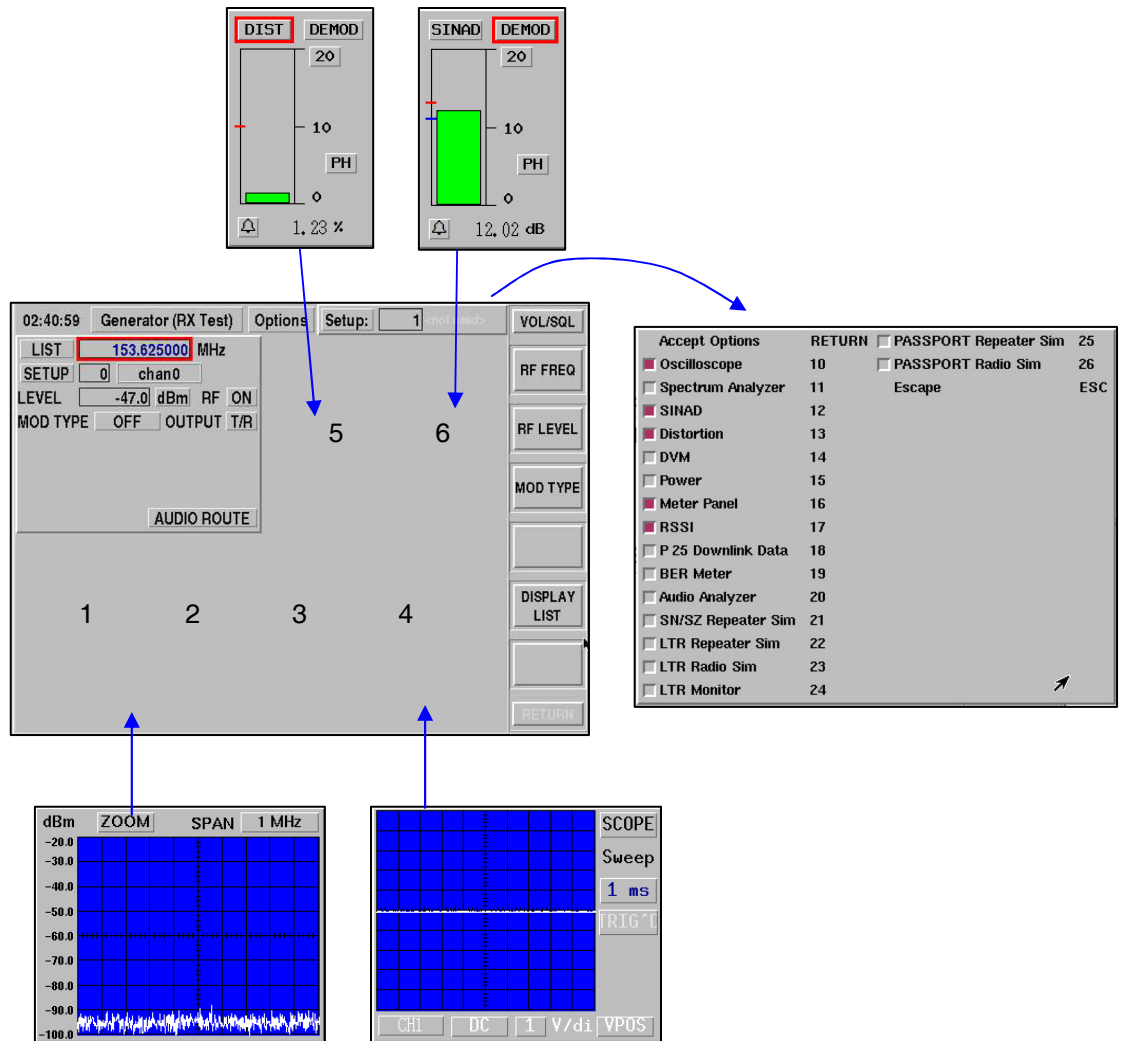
DIST DEMOD
20
10
PH
0
1.23 %

SINAD DEMOD
20
10
PH
0
12.02 dB

02:40:59 Generator (RX Test) Options Setup: 1 <not used>
VOL/SQL
LIST 153.625000 MHz
SETUP 0 chan0
LEVEL -47.0 dBm RF ON
MOD TYPE OFF OUTPUT T/R
RF FREQ
RF LEVEL
MOD TYPE
AUDIO ROUTE
5 6
DISPLAY LIST
1 2 3 4
RETURN

| Accept Options | RETURN | PASSPORT Repeater Sim | 25 |
|---|---|---|---|
| Oscilloscope | 10 | PASSPORT Radio Sim | 26 |
| Spectrum Analyzer | 11 | Escape | ESC |
| SINAD | 12 | | |
| Distortion | 13 | | |
| DVM | 14 | | |
| Power | 15 | | |
| Meter Panel | 16 | | |
| RSSI | 17 | | |
| P 25 Downlink Data | 18 | | |
| BER Meter | 19 | | |
| Audio Analyzer | 20 | | |
| SN/SZ Repeater Sim | 21 | | |
| LTR Repeater Sim | 22 | | |
| LTR Radio Sim | 23 | | |
| LTR Monitor | 24 | | |

dBm ZOOM SPAN 1 MHz
-20.0
-30.0
-40.0
-50.0
-60.0
-70.0
-80.0
-90.0
-100.0

SCOPE
Sweep
1 ms
TRIG'D
CH1 DC 1 V/di VPOS